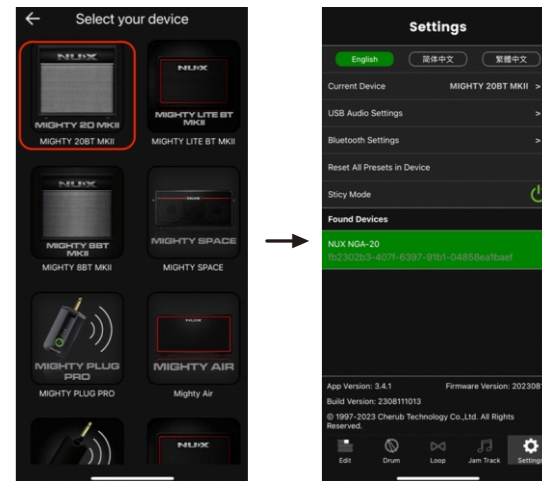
Select your device

NUX
MIGHTY 20 MKII
MIGHTY 20BT MKII

NUX
MIGHTY LITE BT MKII
MIGHTY LITE BT MKII

NUX
MIGHTY 8BT MKII
MIGHTY 8BT MKII

NUX
MIGHTY SPACE
MIGHTY SPACE

MIGHTY PLUG PRO
MIGHTY PLUG PRO

MIGHTY AIR
Mighty Air

NUX

Settings

English
简体中文
繁體中文

Current Device MIGHTY 20BT MKII >
USB Audio Settings >
Bluetooth Settings >
Reset All Presets in Device
Sticy Mode

Found Devices
NUX NGA-20
fb2302b3-407f-6397-91b1-04858eafbaef

App Version: 3.4.1 Firmware Version: 202308
Build Version: 2308111013
© 1997-2023 Cherub Technology Co.,Ltd. All Rights Reserved.

Edit
Drum
Loop
Jam Track
Settings